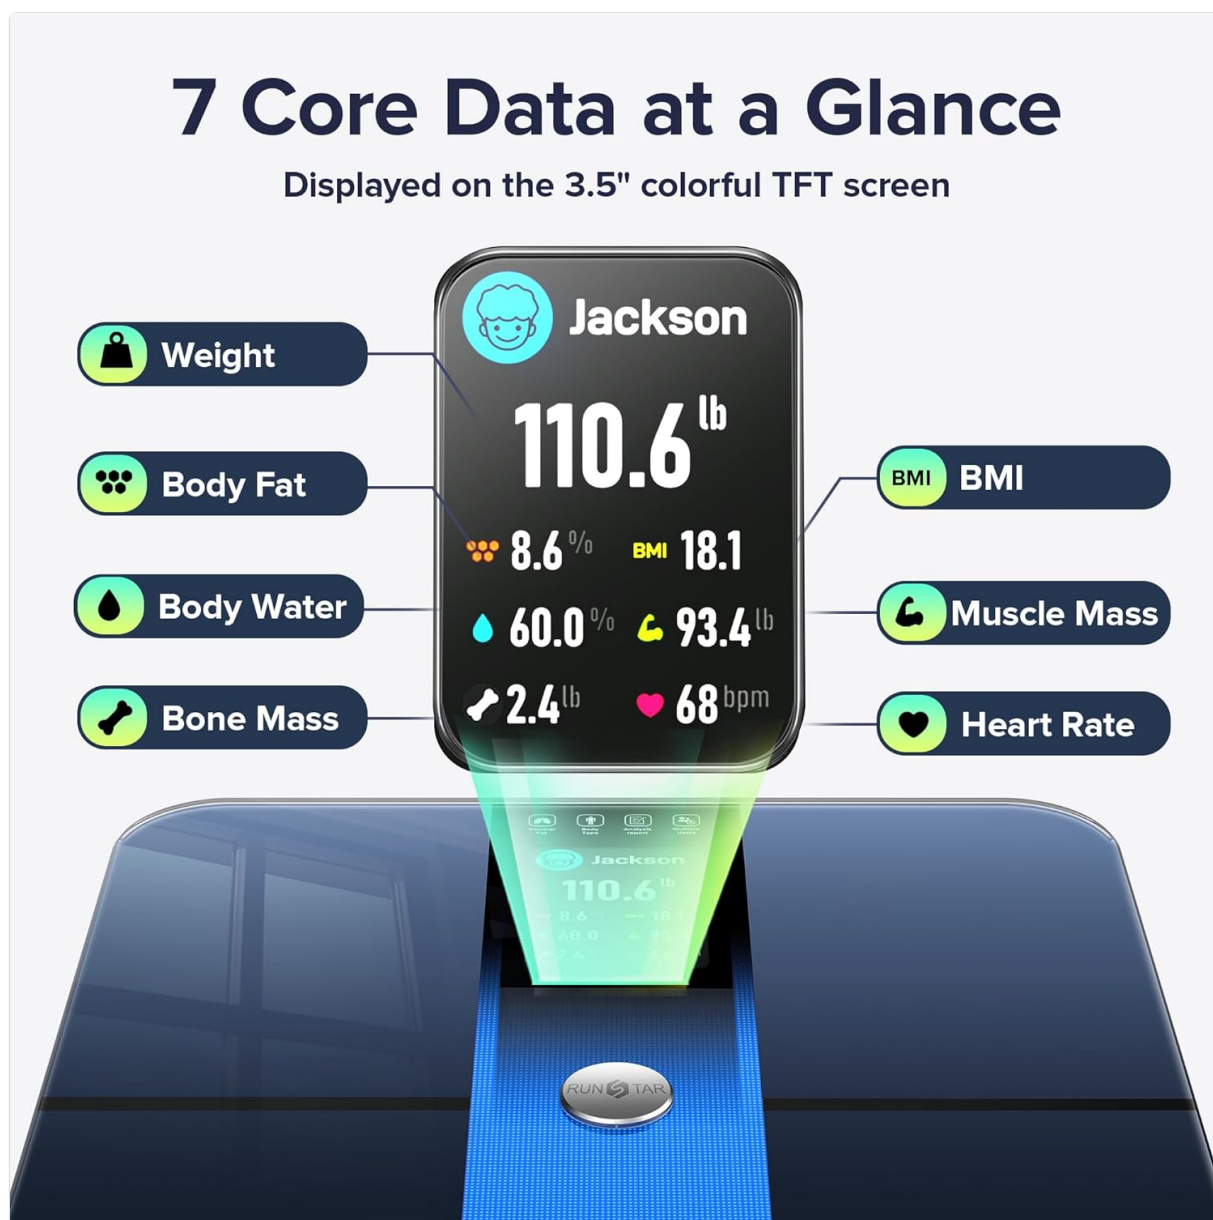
7 Core Data at a Glance

Displayed on the 3.5" colorful TFT screen

Weight

Body Fat

Body Water

Bone Mass

Jackson

110.6 lb

8.6 %

BMI 18.1

60.0 %

93.4 lb

2.4 lb

68 bpm

BMI BMI

Muscle Mass

Heart Rate

Jackson

110.6 lb

8.6

18.1

60.0

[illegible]

RUN STAR